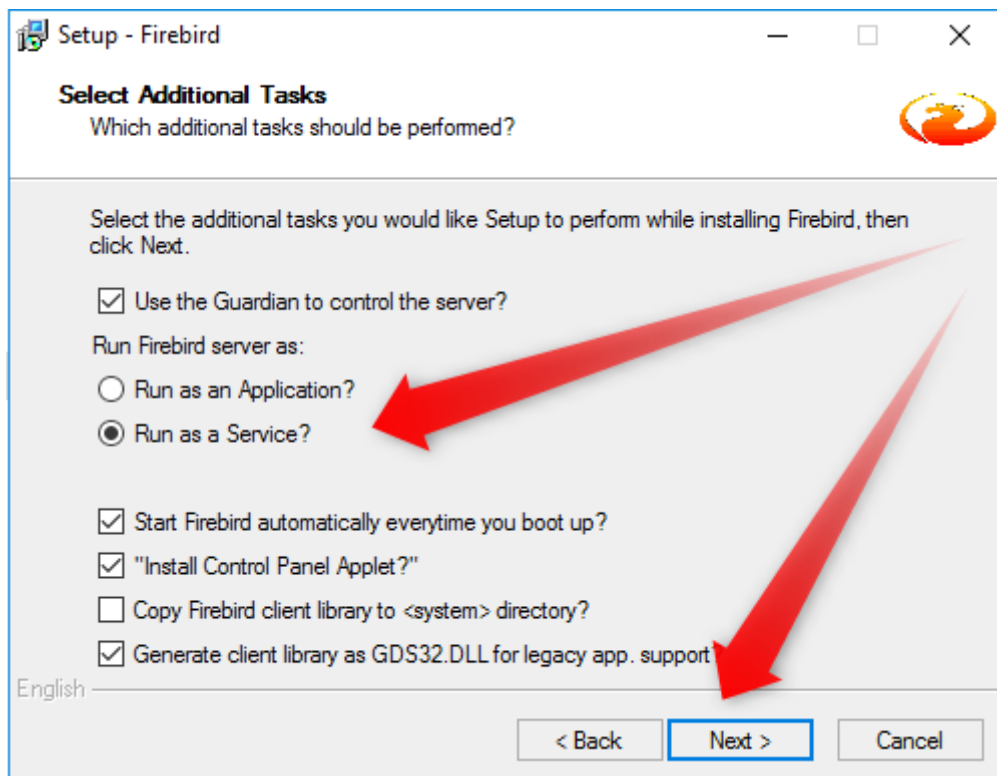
Setup - Firebird

Select Additional Tasks
Which additional tasks should be performed?

Select the additional tasks you would like Setup to perform while installing Firebird, then click Next.

Use the Guardian to control the server?

Run Firebird server as:

Run as an Application?

Run as a Service?

Start Firebird automatically everytime you boot up?

"Install Control Panel Applet?"

Copy Firebird client library to <system> directory?

Generate client library as GDS32.DLL for legacy app. support

English

< Back

Next >

Cancel